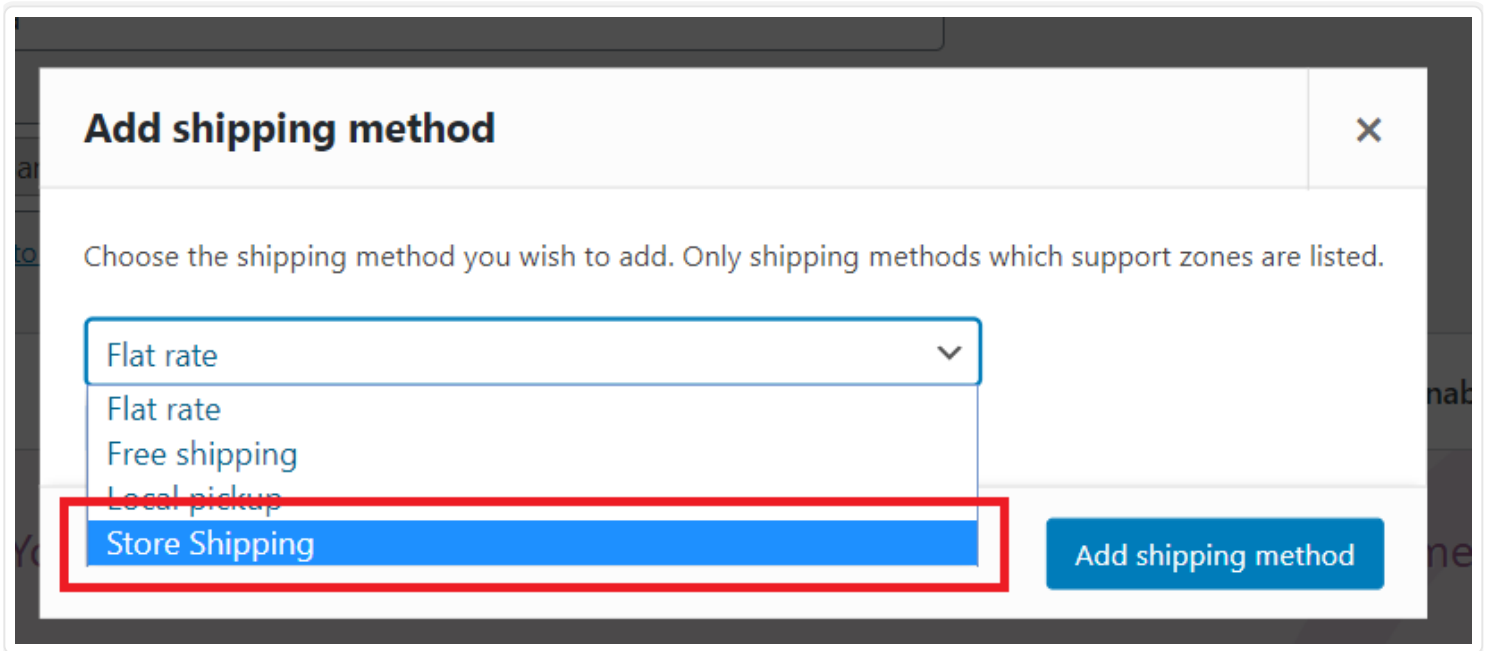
Add shipping method

×

Choose the shipping method you wish to add. Only shipping methods which support zones are listed.

Flat rate

Flat rate
Free shipping
Local pickup
Store Shipping

Add shipping method